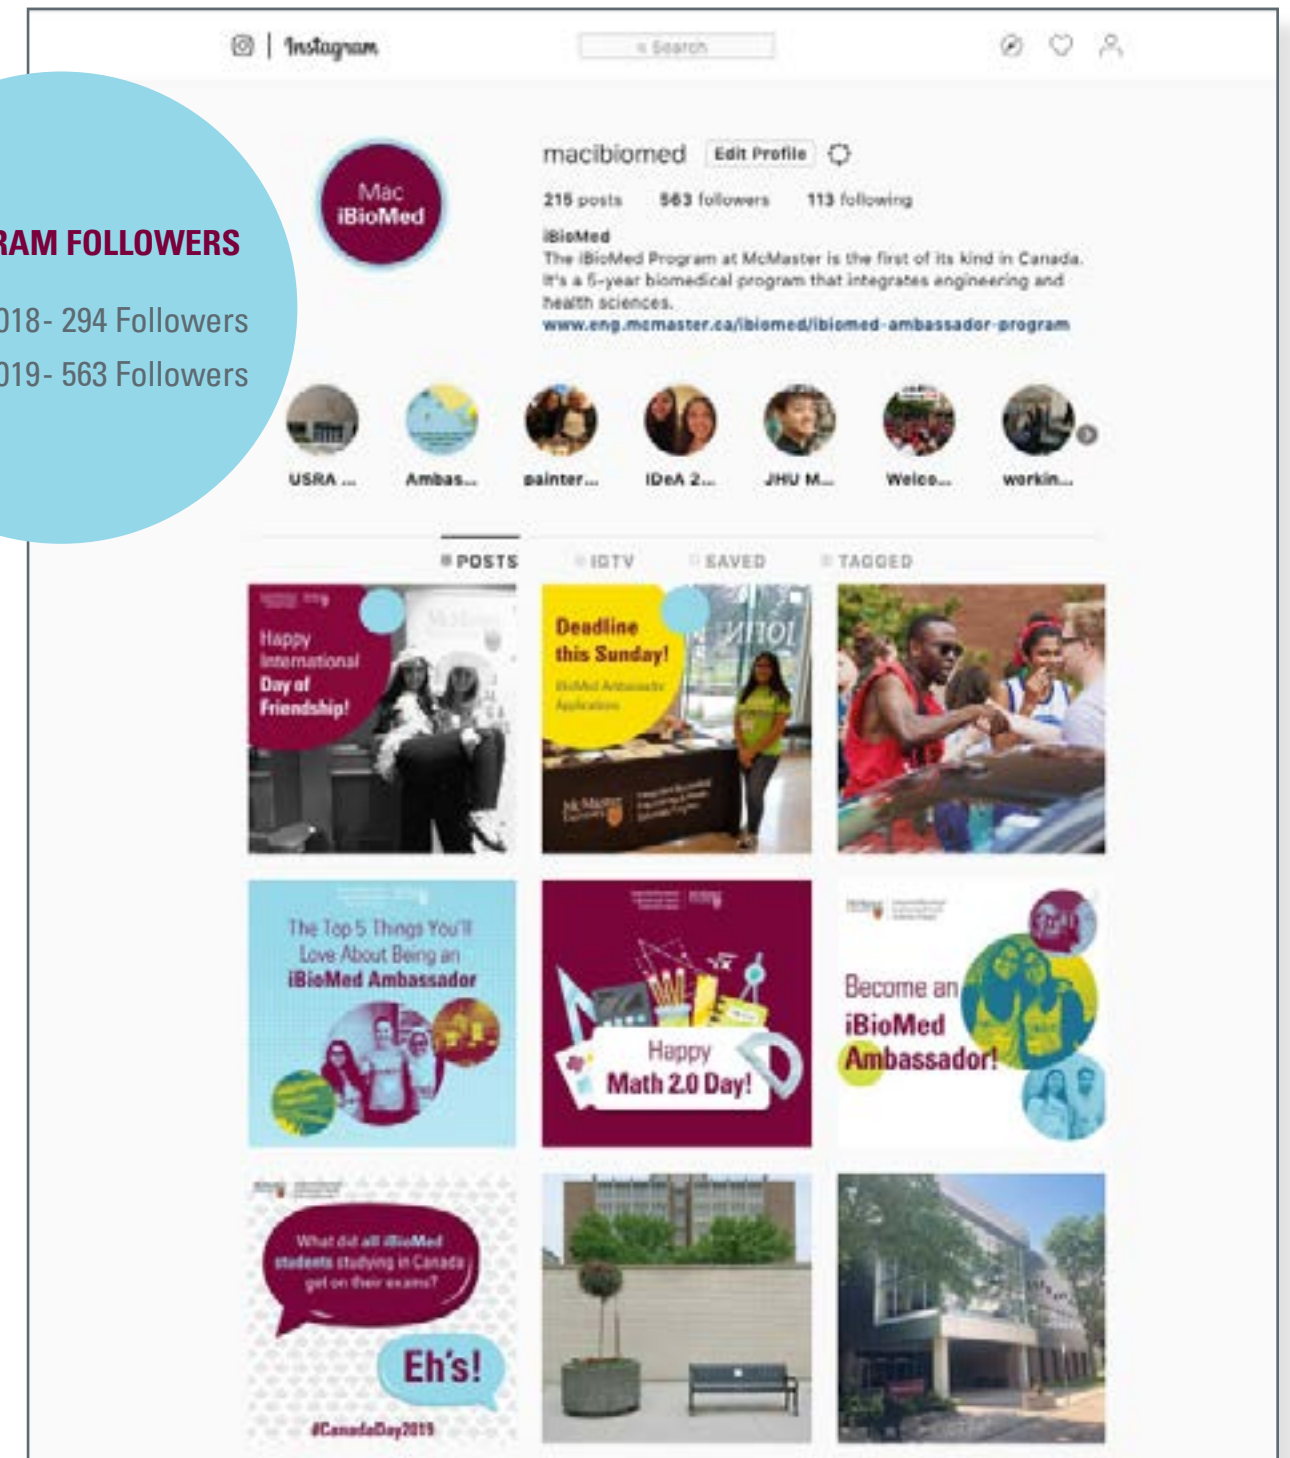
Instagram

Search

RAM FOLLOWERS

018- 294 Followers

019- 563 Followers

Mac iBioMed

macibiomed Edit Profile

215 posts 563 followers 113 following

iBioMed

The iBioMed Program at McMaster is the first of its kind in Canada. It's a 5-year biomedical program that integrates engineering and health sciences.

www.eng.mcmaster.ca/ibiomed/ibiomed-ambassador-program

USRA ... Ambas... painter... IDeA 2... JHU M... Welco... workin...

POSTS IGTV SAVED TAGGED

Happy International Day of Friendship!

Deadline this Sunday!

iBioMed Ambassador Applications

The Top 5 Things You'll Love About Being an iBioMed Ambassador

Happy Math 2.0 Day!

Become an iBioMed Ambassador!

What did all iBioMed students studying in Canada get on their exams?

Eh's!

#CanadaDay2019